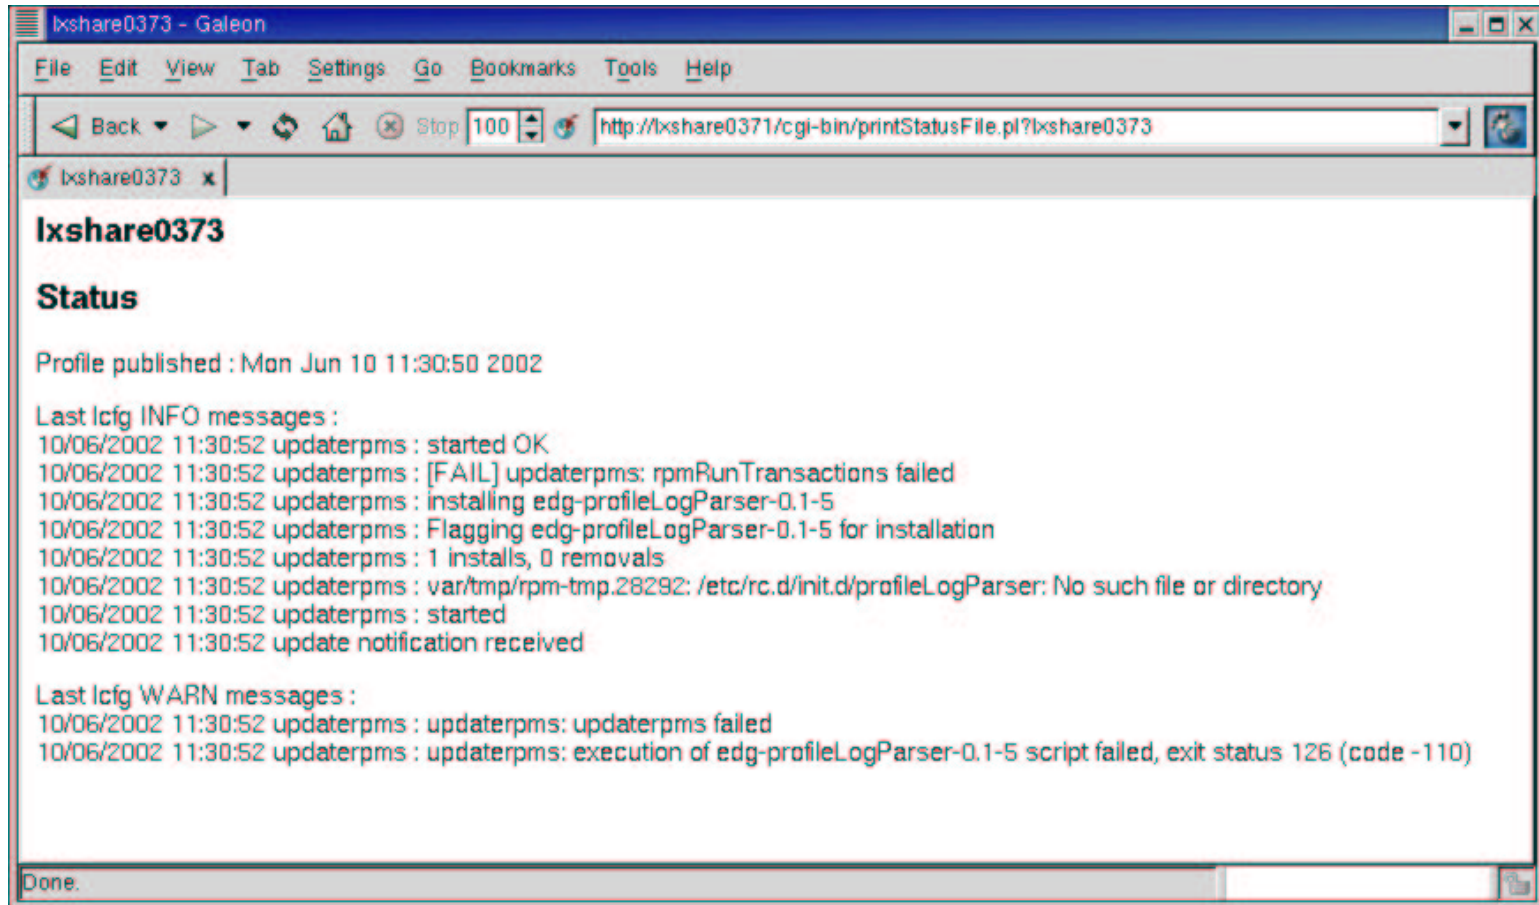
lxshare0373 - Galeon

File Edit View Tab Settings Go Bookmarks Tools Help

Back Stop 100 http://lxshare0371/cgi-bin/printStatusFile.pl?lxshare0373

lxshare0373 x

lxshare0373

Status

Profile published : Mon Jun 10 11:30:50 2002

Last lcfg INFO messages :
10/06/2002 11:30:52 updaterpms : started OK
10/06/2002 11:30:52 updaterpms : [FAIL] updaterpms: rpmRunTransactions failed
10/06/2002 11:30:52 updaterpms : installing edg-profileLogParser-0.1-5
10/06/2002 11:30:52 updaterpms : Flagging edg-profileLogParser-0.1-5 for installation
10/06/2002 11:30:52 updaterpms : 1 installs, 0 removals
10/06/2002 11:30:52 updaterpms : var/tmp/rpm-tmp.28292: /etc/rc.d/init.d/profileLogParser: No such file or directory
10/06/2002 11:30:52 updaterpms : started
10/06/2002 11:30:52 update notification received

Last lcfg WARN messages :
10/06/2002 11:30:52 updaterpms : updaterpms: updaterpms failed
10/06/2002 11:30:52 updaterpms : updaterpms: execution of edg-profileLogParser-0.1-5 script failed, exit status 126 (code -110)

Done.